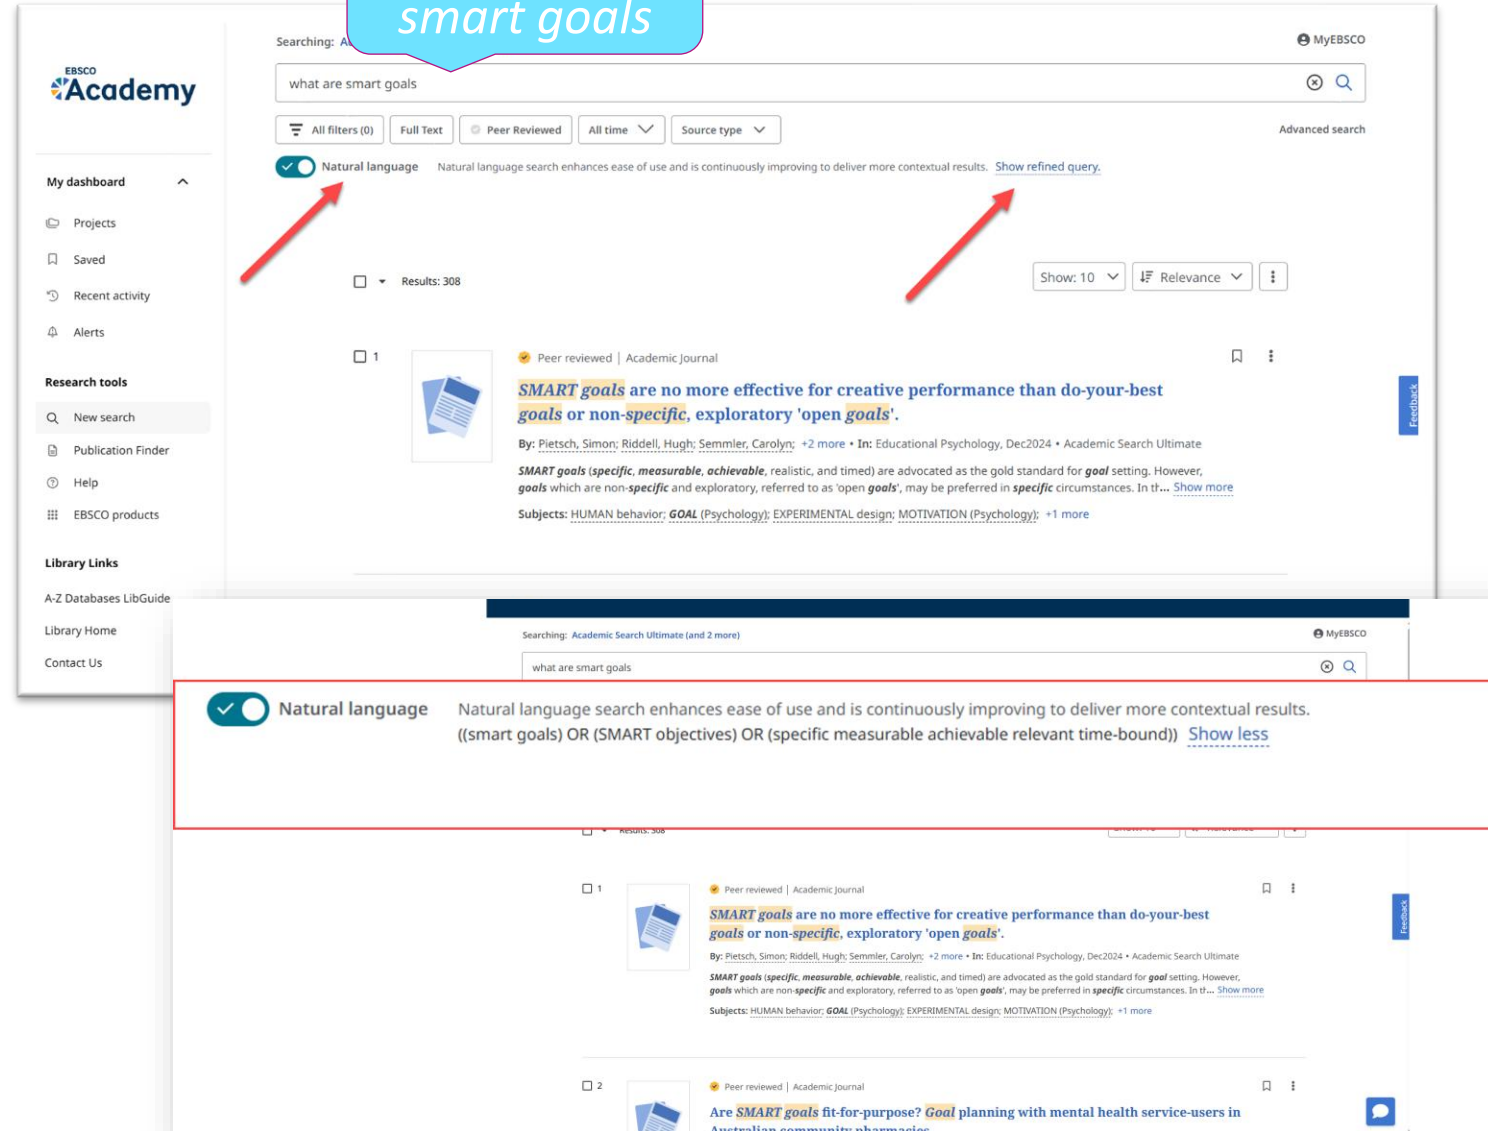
smart goals

Searching: A

MyEBSCO

EBSCO
Academy

what are smart goals

All filters (0) Full Text Peer Reviewed All time Source type

Advanced search

Natural language Natural language search enhances ease of use and is continuously improving to deliver more contextual results. Show refined query.

My dashboard

Projects

Saved

Recent activity

Alerts

Research tools

New search

Publication Finder

Help

EBSCO products

Library Links

A-Z Databases LibGuide

Library Home

Contact Us

Results: 308

Show: 10 Relevance

1

Peer reviewed | Academic Journal

SMART goals are no more effective for creative performance than do-your-best goals or non-specific, exploratory 'open goals'.

By: Pietsch, Simon; Riddell, Hugh; Semmler, Carolyn; +2 more • In: Educational Psychology, Dec2024 • Academic Search Ultimate

SMART goals (specific, measurable, achievable, realistic, and timed) are advocated as the gold standard for goal setting. However, goals which are non-specific and exploratory, referred to as 'open goals', may be preferred in specific circumstances. In th... Show more

Subjects: HUMAN behavior; GOAL (Psychology); EXPERIMENTAL design; MOTIVATION (Psychology); +1 more

Feedback

Searching: Academic Search Ultimate (and 2 more)

MyEBSCO

what are smart goals

Natural language Natural language search enhances ease of use and is continuously improving to deliver more contextual results. ((smart goals) OR (SMART objectives) OR (specific measurable achievable relevant time-bound)) Show less

Results: 308

1

Peer reviewed | Academic Journal

SMART goals are no more effective for creative performance than do-your-best goals or non-specific, exploratory 'open goals'.

By: Pietsch, Simon; Riddell, Hugh; Semmler, Carolyn; +2 more • In: Educational Psychology, Dec2024 • Academic Search Ultimate

SMART goals (specific, measurable, achievable, realistic, and timed) are advocated as the gold standard for goal setting. However, goals which are non-specific and exploratory, referred to as 'open goals', may be preferred in specific circumstances. In th... Show more

Subjects: HUMAN behavior; GOAL (Psychology); EXPERIMENTAL design; MOTIVATION (Psychology); +1 more

Feedback

2

Peer reviewed | Academic Journal

Are SMART goals fit-for-purpose? Goal planning with mental health service-users in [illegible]